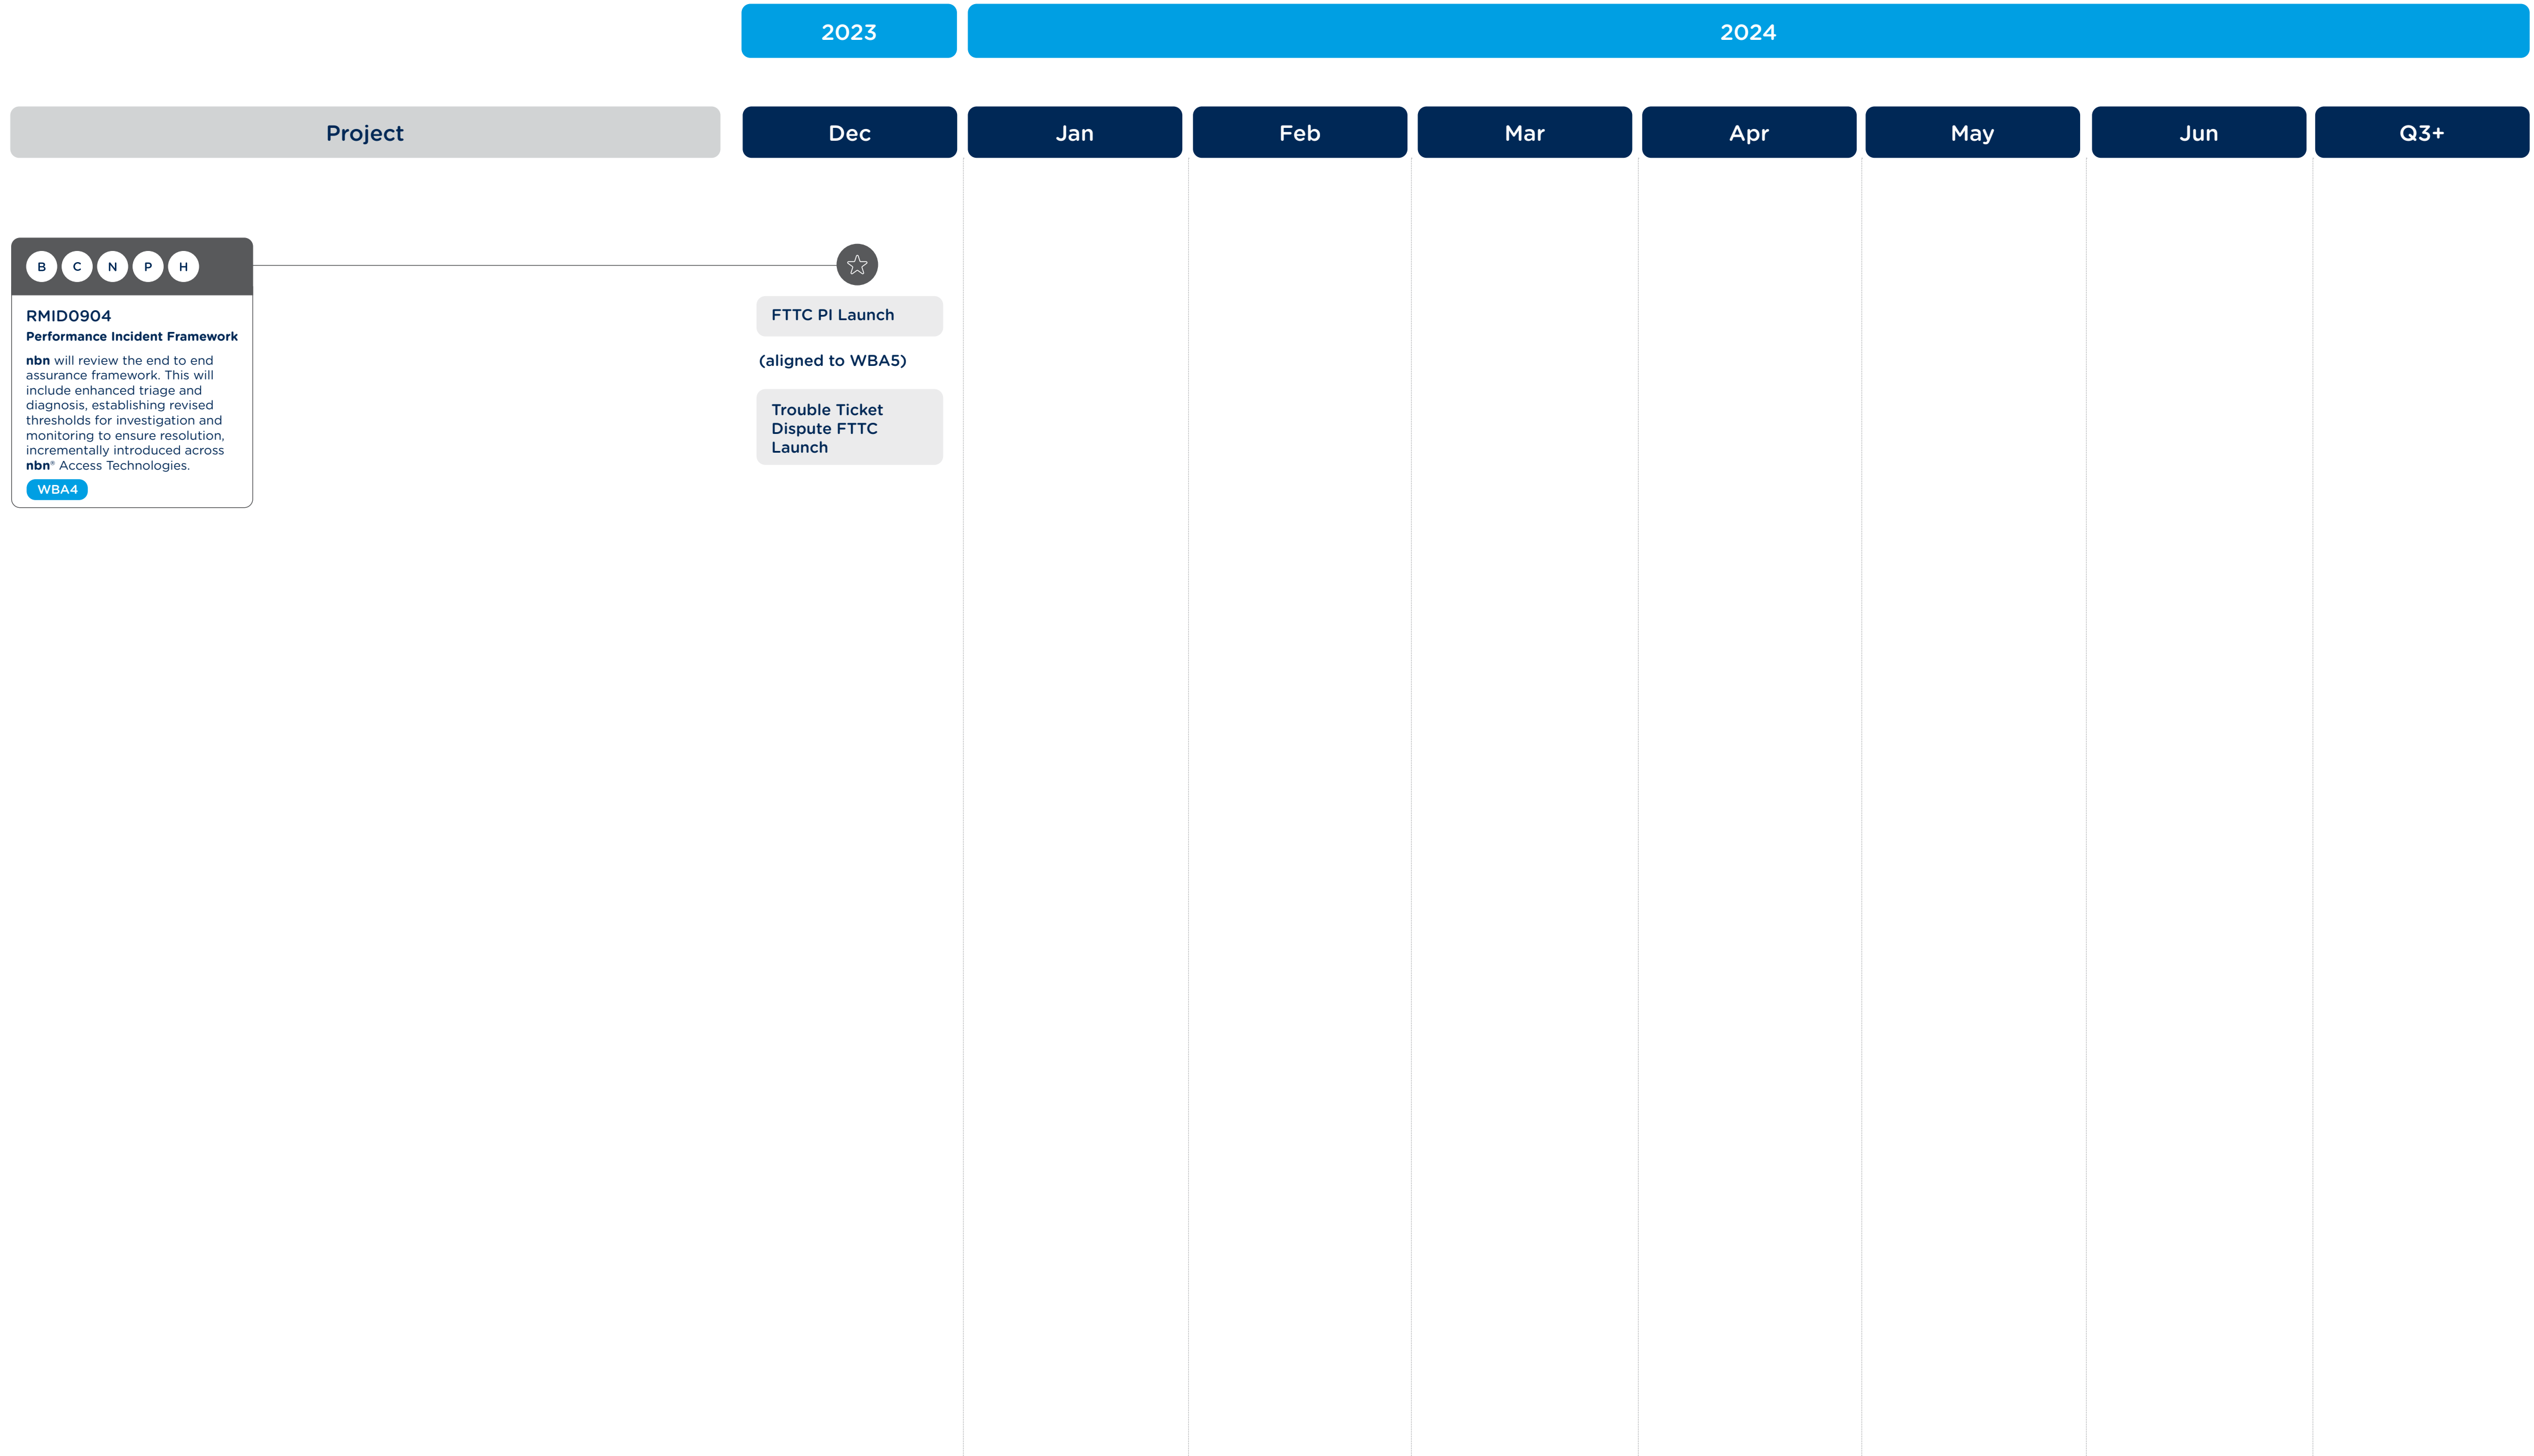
2023 2024

| Project | Dec | Jan | Feb | Mar | Apr | May | Jun | Q3+ |
|---|---|---|---|---|---|---|---|---|

B C N P H

RMID0904
Performance Incident Framework
nbn will review the end to end assurance framework. This will include enhanced triage and diagnosis, establishing revised thresholds for investigation and monitoring to ensure resolution, incrementally introduced across nbn® Access Technologies.
WBA4

FTTC PI Launch

(aligned to WBA5)

Trouble Ticket Dispute FTTC Launch